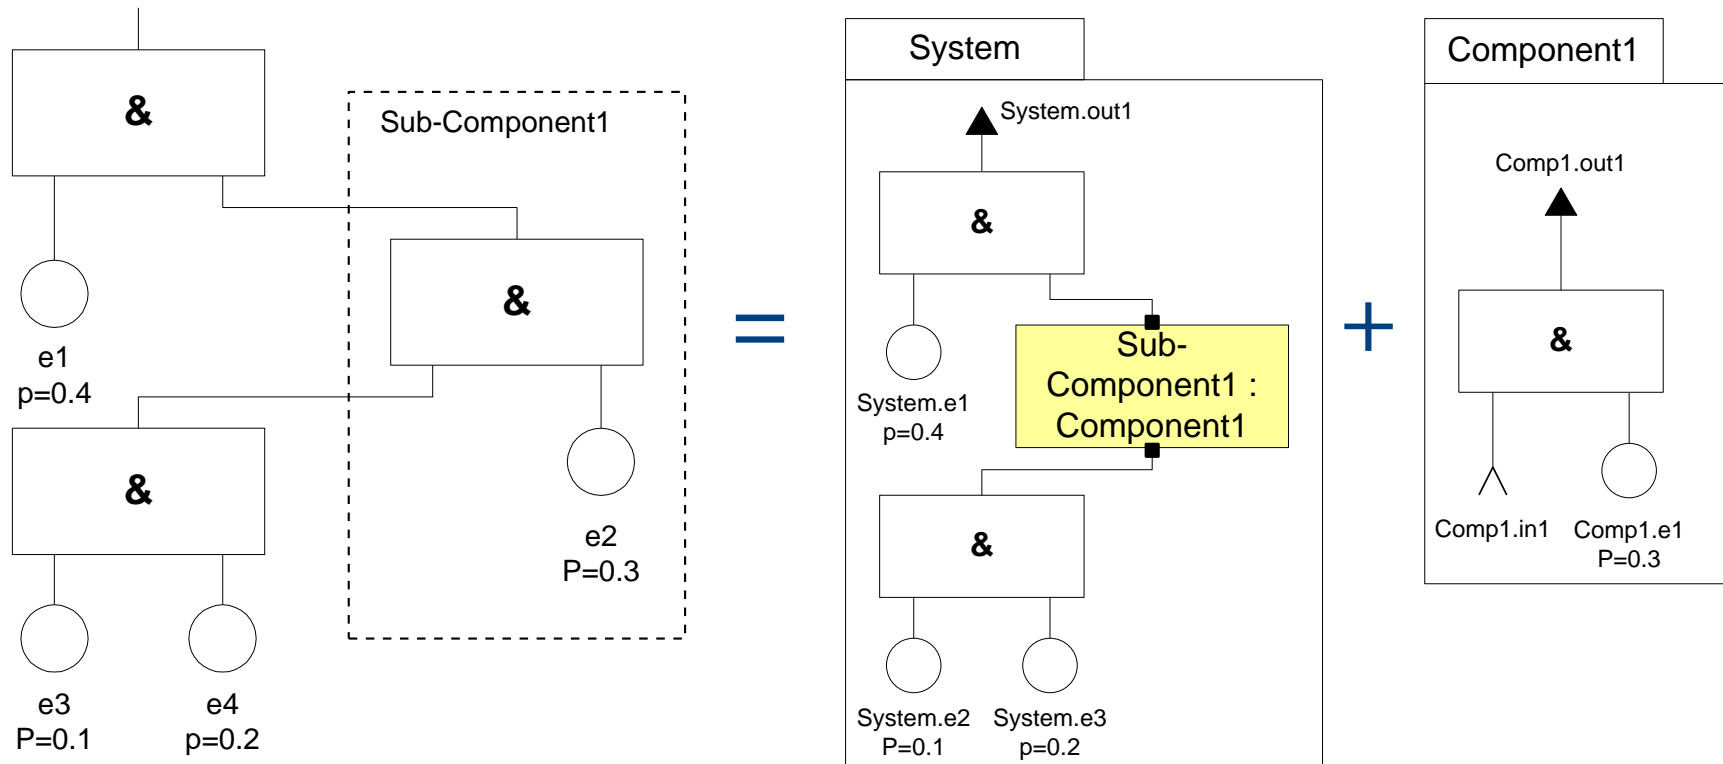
&

Sub-Component1

&

e1
p=0.4

&

e2
P=0.3

e3
P=0.1

e4
p=0.2

=

System

System.out1

&

System.e1
p=0.4

Sub-Component1 : Component1

&

System.e2
P=0.1

System.e3
p=0.2

+

Component1

Comp1.out1

&

Comp1.in1

Comp1.e1
P=0.3